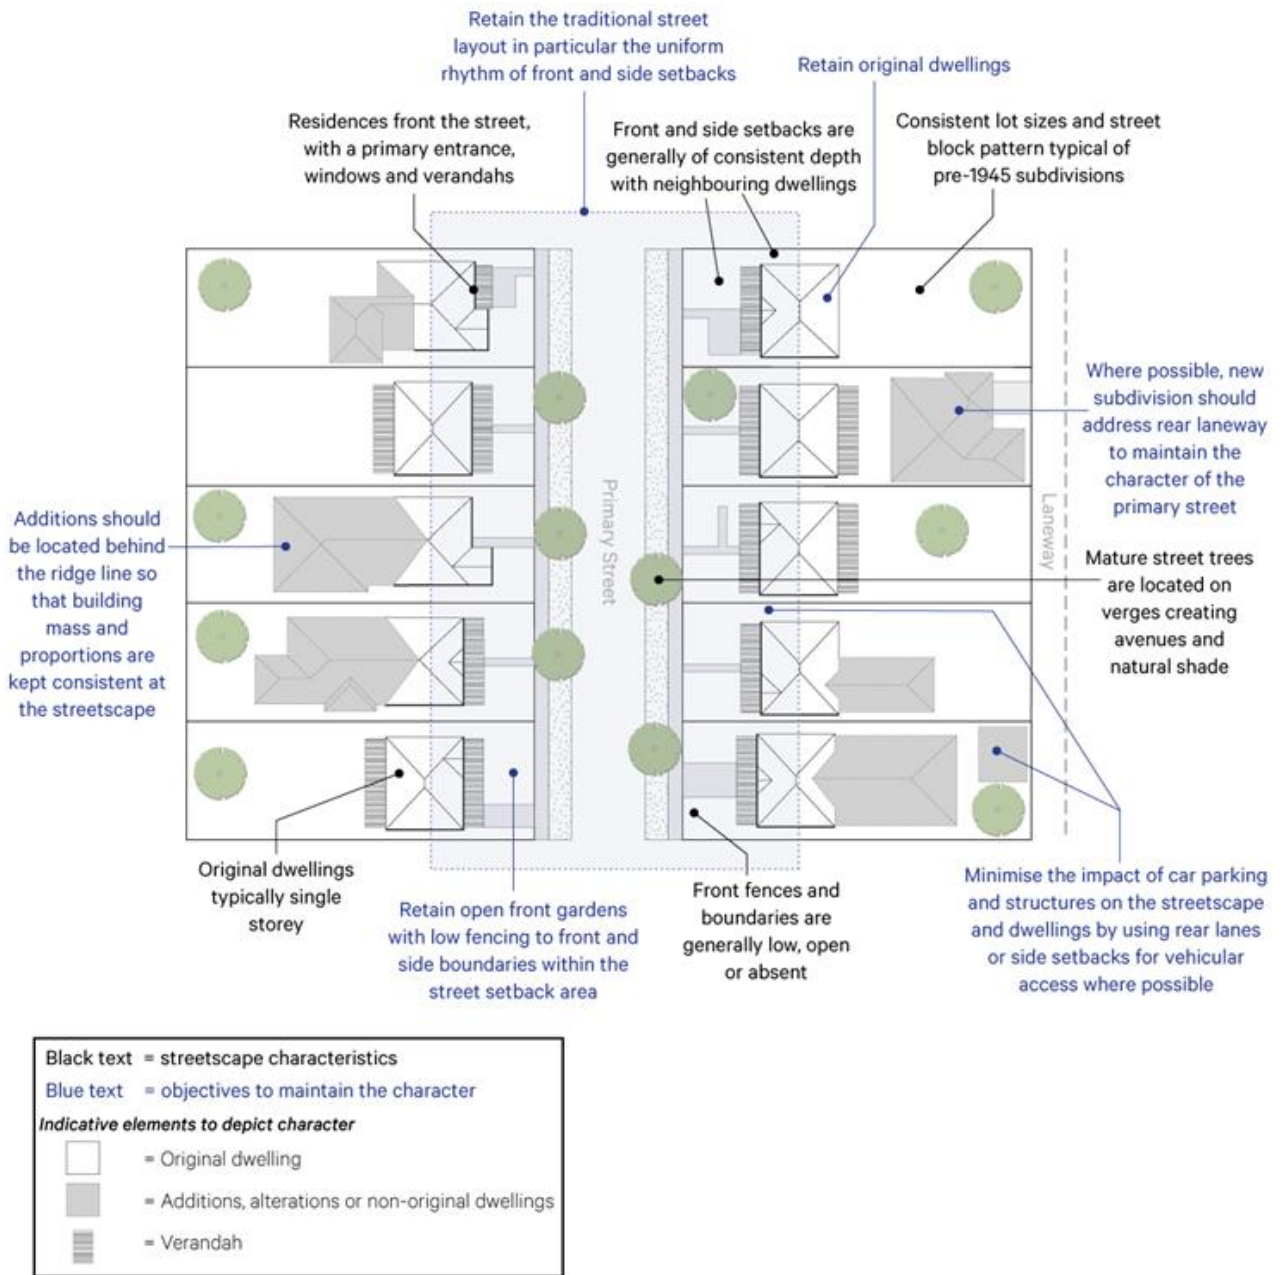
Retain the traditional street layout in particular the uniform rhythm of front and side setbacks

Retain original dwellings

Residences front the street, with a primary entrance, windows and verandahs

Front and side setbacks are generally of consistent depth with neighbouring dwellings

Consistent lot sizes and street block pattern typical of pre-1945 subdivisions

Where possible, new subdivision should address rear laneway to maintain the character of the primary street

Additions should be located behind the ridge line so that building mass and proportions are kept consistent at the streetscape

Primary Street

Laneway

Mature street trees are located on verges creating avenues and natural shade

Original dwellings typically single storey

Retain open front gardens with low fencing to front and side boundaries within the street setback area

Front fences and boundaries are generally low, open or absent

Minimise the impact of car parking and structures on the streetscape and dwellings by using rear lanes or side setbacks for vehicular access where possible

Black text = streetscape characteristics
Blue text = objectives to maintain the character
Indicative elements to depict character
= Original dwelling
= Additions, alterations or non-original dwellings
= Verandah